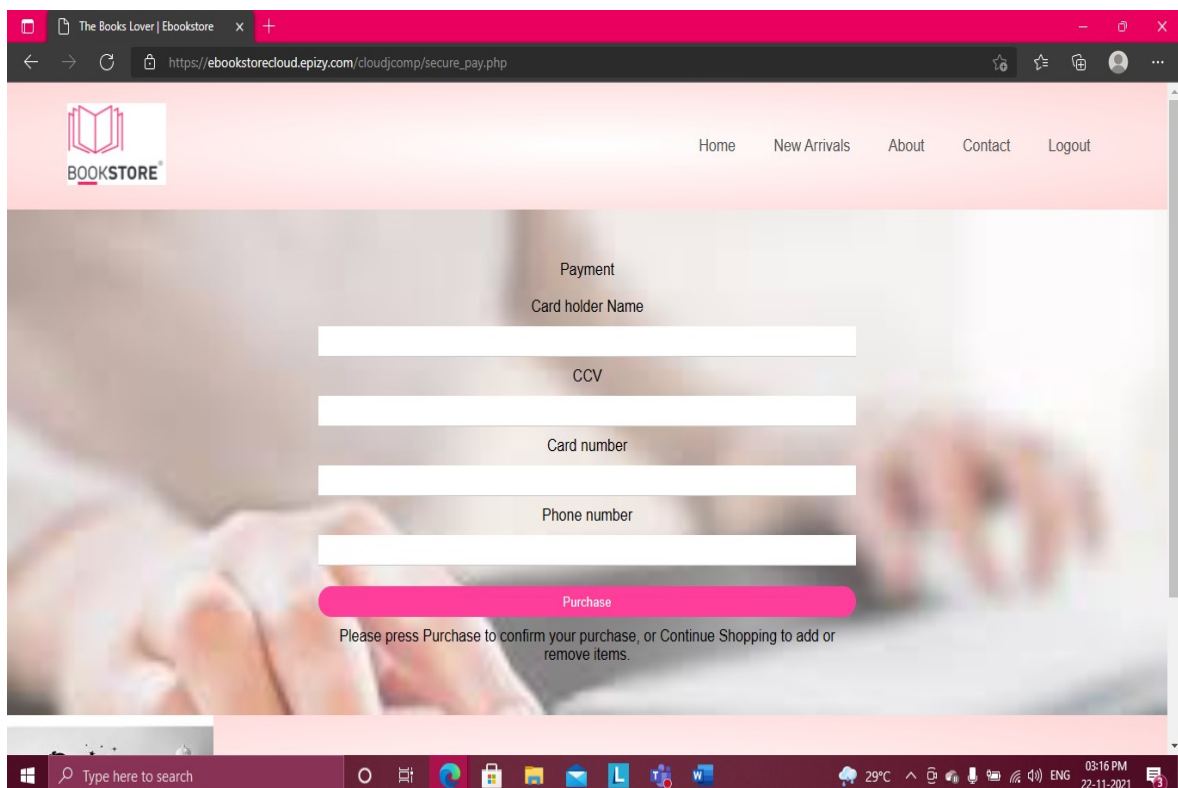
The Books Lover | Ebookstore

https://ebookstorecloud.epizy.com/cloudjcomp/secure_pay.php

BOOKSTORE

Home New Arrivals About Contact Logout

Payment

Card holder Name

CCV

Card number

Phone number

Purchase

Please press Purchase to confirm your purchase, or Continue Shopping to add or remove items.

Type here to search

29°C ENG 03:16 PM 22-11-2021